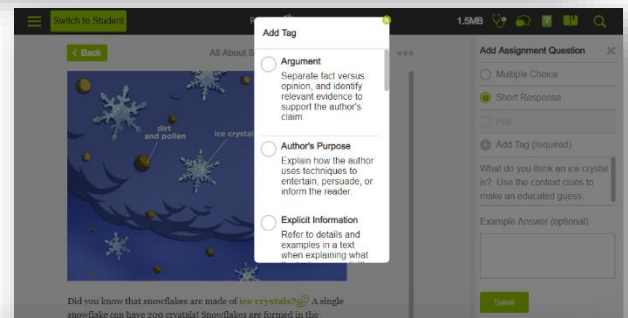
Switch to Student

1.5MB

< Back

All About S

dirt and pollen

ice crystal

Did you know that snowflakes are made of ice crystals? A single snowflake can have 200 crystals! Snowflakes are formed in the

Add Tag

Argument
Separate fact versus opinion, and identify relevant evidence to support the author's claim.

Author's Purpose
Explain how the author uses techniques to entertain, persuade, or inform the reader.

Explicit Information
Refer to details and examples in a text when explaining what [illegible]

Add Assignment Question

Multiple Choice

Short Response

Poll

Add Tag (required)

What do you think an ice crystal is? Use the context clues to make an educated guess.

Example Answer (optional)

Save